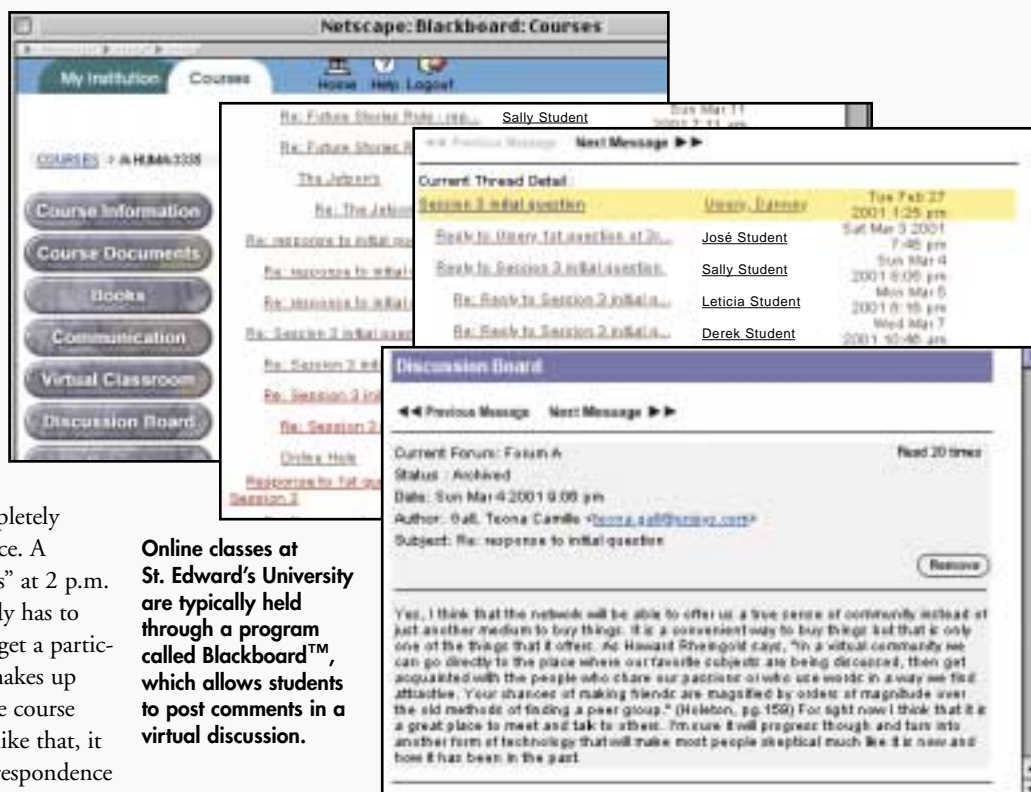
Netscape: Blackboard: Courses

My Institution Courses Home Help Logout

COURSES > HUMA3335

Course Information
Course Documents
Books
Communication
Virtual Classroom
Discussion Board

Re: Future Stories Ride : rep... Sally Student Sun Mar 11 2001 7:11 am
Re: Future Stories R...
The Jetsons
Re: The Jetsons
Re: response to initial qu...
Re: response to initial q...
Re: response to initial q...
Re: Session 3 initial quest...
Re: Session 3 ini...
Re: Session 3 ini...
Re: Session 3...
Online Help
Response to 1st qu...
Session 3

◄◄ Previous Message Next Message ►►

Current Thread Detail:

| | | |
|---|---|---|
| Session 3 initial question | Ussery, Danney | Tue Feb 27 2001 1:25 pm |
| Reply to Ussery 1st question at 3:... | José Student | Sat Mar 3 2001 7:48 pm |
| Reply to Session 3 initial question. | Sally Student | Sun Mar 4 2001 8:08 pm |
| Re: Reply to Session 3 initial q... | Leticia Student | Mon Mar 5 2001 8:15 pm |
| Re: Reply to Session 3 initial q... | Derek Student | Wed Mar 7 2001 10:46 am |

Discussion Board

◄◄ Previous Message Next Message ►►

Current Forum: Forum A Read 20 times
Status : Archived
Date: Sun Mar 4 2001 9:08 pm
Author: Gall, Teona Camille <teona.gall@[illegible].com>
Subject: Re: response to initial question

Remove

Yes, I think that the network will be able to offer us a true sense of community instead of just another medium to buy things. It is a convenient way to buy things but that is only one of the things that it offers. As Howard Rheingold says, "In a virtual community we can go directly to the place where our favorite subjects are being discussed, then get acquainted with the people who share our passions or who use words in a way we find attractive. Your chances of making friends are magnified by orders of magnitude over the old methods of finding a peer group." (Heleton, pg.159) For right now I think that it is a great place to meet and talk to others. I'm sure it will progress though and turn into another form of technology that will make most people skeptical much like it is now and how it has been in the past.

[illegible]pletely
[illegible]ce. A
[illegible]s" at 2 p.m.
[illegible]y has to
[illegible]get a partic-
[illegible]nakes up
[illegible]e course
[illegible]ike that, it
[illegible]espondence

Online classes at St. Edward's University are typically held through a program called Blackboard™, which allows students to post comments in a virtual discussion.